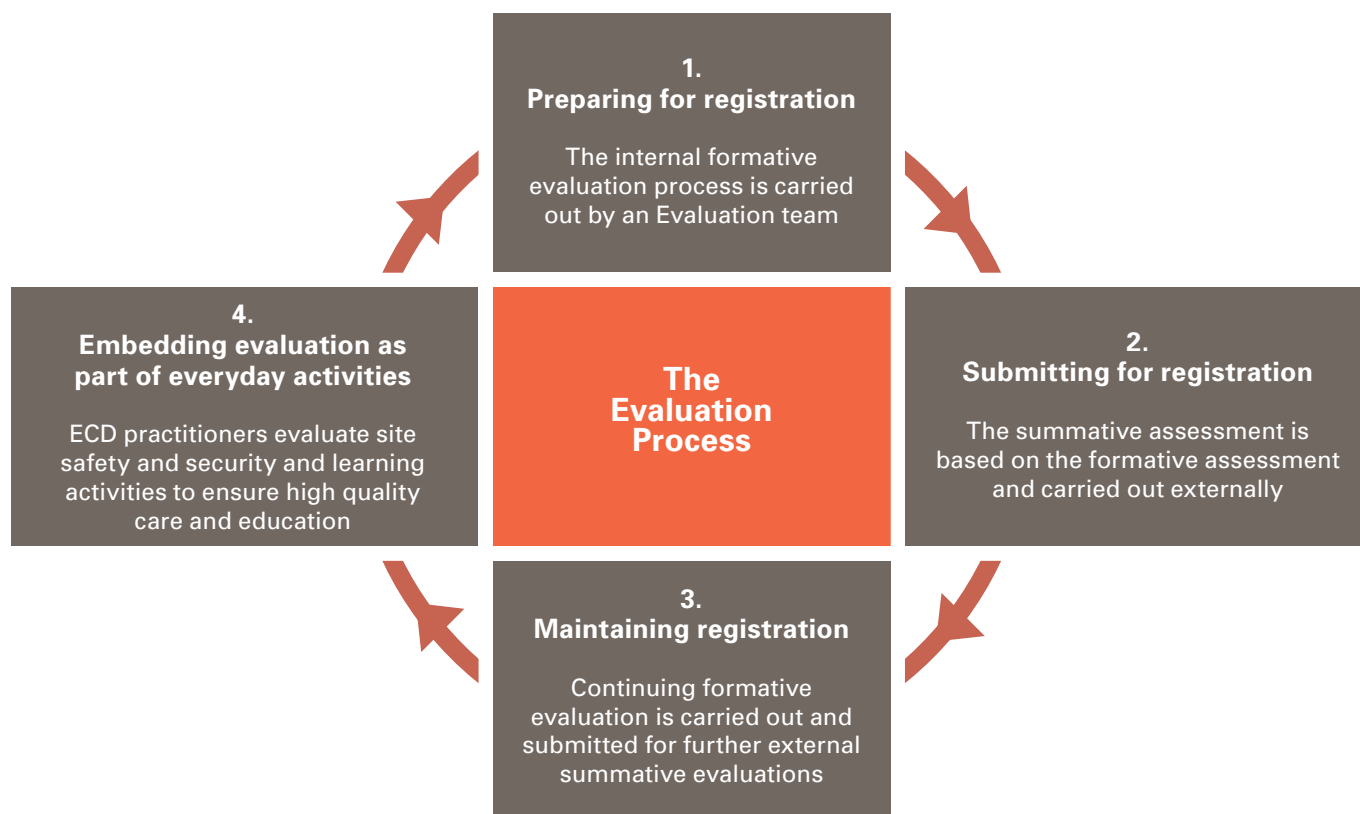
1.
Preparing for registration

The internal formative evaluation process is carried out by an Evaluation team

2.
Submitting for registration

The summative assessment is based on the formative assessment and carried out externally

The Evaluation Process

3.
Maintaining registration

Continuing formative evaluation is carried out and submitted for further external summative evaluations

4.
Embedding evaluation as part of everyday activities

ECD practitioners evaluate site safety and security and learning activities to ensure high quality care and education